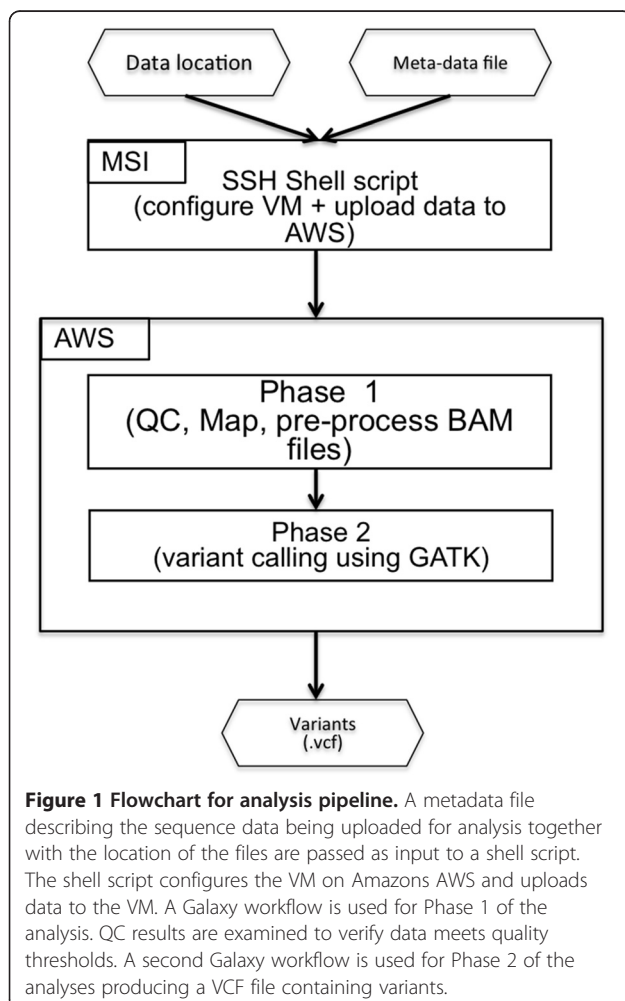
Data location

Meta-data file

MSI

SSH Shell script (configure VM + upload data to AWS)

AWS

Phase 1 (QC, Map, pre-process BAM files)

Phase 2 (variant calling using GATK)

Variants (.vcf)

**Figure 1 Flowchart for analysis pipeline.** A metadata file describing the sequence data being uploaded for analysis together with the location of the files are passed as input to a shell script. The shell script configures the VM on Amazons AWS and uploads data to the VM. A Galaxy workflow is used for Phase 1 of the analysis. QC results are examined to verify data meets quality thresholds. A second Galaxy workflow is used for Phase 2 of the analyses producing a VCF file containing variants.